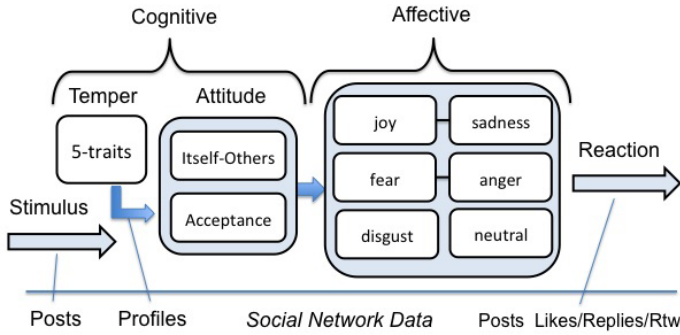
Cognitive

Affective

Temper

Attitude

5-traits

Itself-Others

Acceptance

joy

sadness

fear

anger

disgust

neutral

Reaction

Stimulus

Posts

Profiles

Social Network Data

Posts

Likes/Replies/Rtw